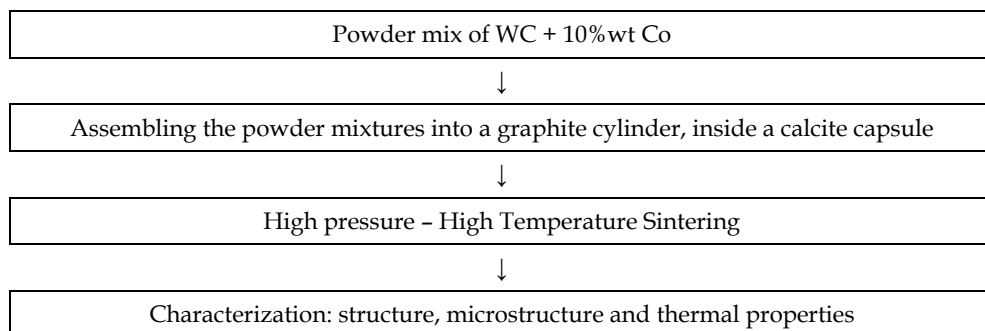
Powder mix of WC + 10%wt Co

↓

Assembling the powder mixtures into a graphite cylinder, inside a calcite capsule

↓

High pressure – High Temperature Sintering

↓

Characterization: structure, microstructure and thermal properties